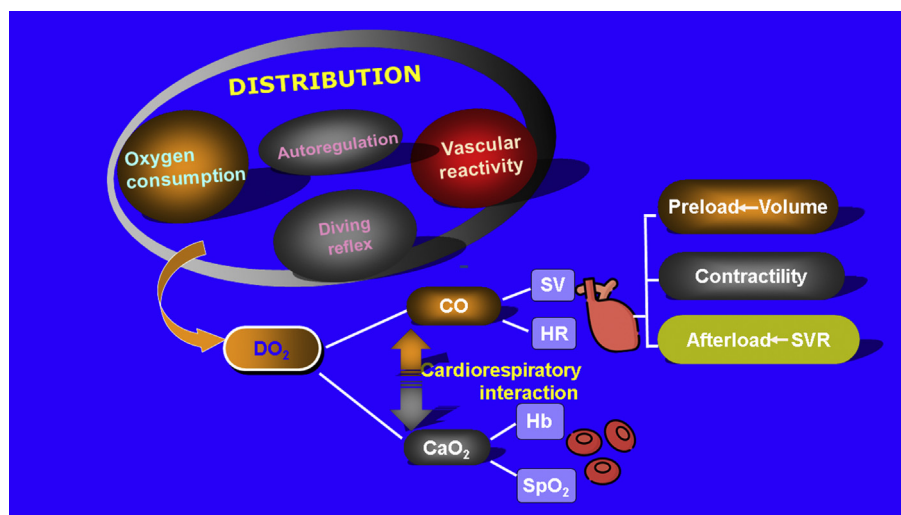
DISTRIBUTION

Oxygen consumption

Autoregulation

Vascular reactivity

Diving reflex

$DO_2$

CO

SV

HR

Preload←Volume

Contractility

Afterload←SVR

Cardiorespiratory interaction

$CaO_2$

Hb

$SpO_2$